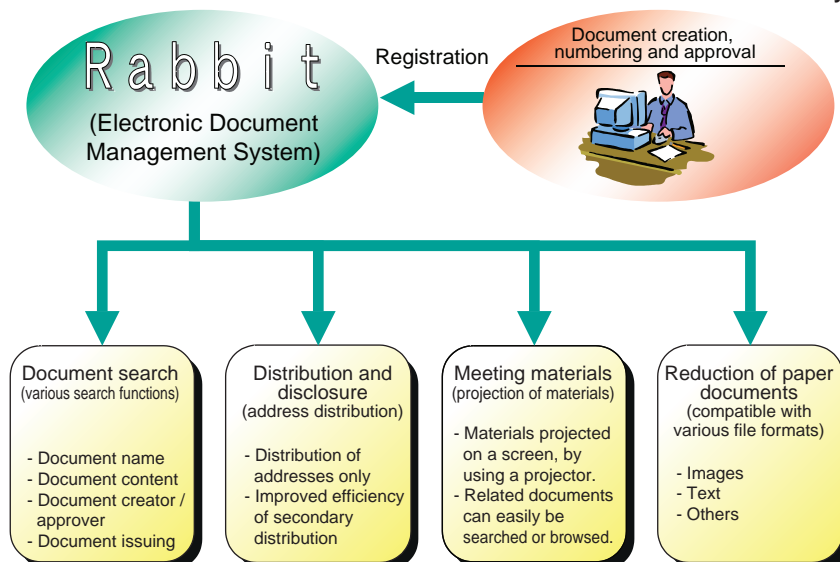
Rabbit
(Electronic Document Management System)

Registration

Document creation, numbering and approval

Document search
(various search functions)

- Document name
- Document content
- Document creator / approver
- Document issuing

Distribution and disclosure
(address distribution)

- Distribution of addresses only
- Improved efficiency of secondary distribution

Meeting materials
(projection of materials)

- Materials projected on a screen, by using a projector.
- Related documents can easily be searched or browsed.

Reduction of paper documents
(compatible with various file formats)

- Images
- Text
- Others